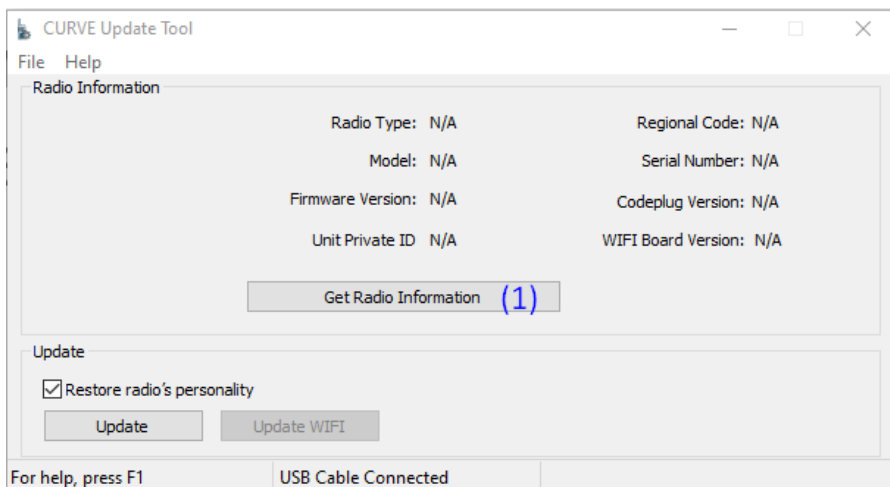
CURVE Update Tool

File Help

Radio Information

Radio Type: N/A

Regional Code: N/A

Model: N/A

Serial Number: N/A

Firmware Version: N/A

Codeplug Version: N/A

Unit Private ID N/A

WIFI Board Version: N/A

Get Radio Information (1)

Update

Restore radio's personality

Update

Update WIFI

For help, press F1

USB Cable Connected